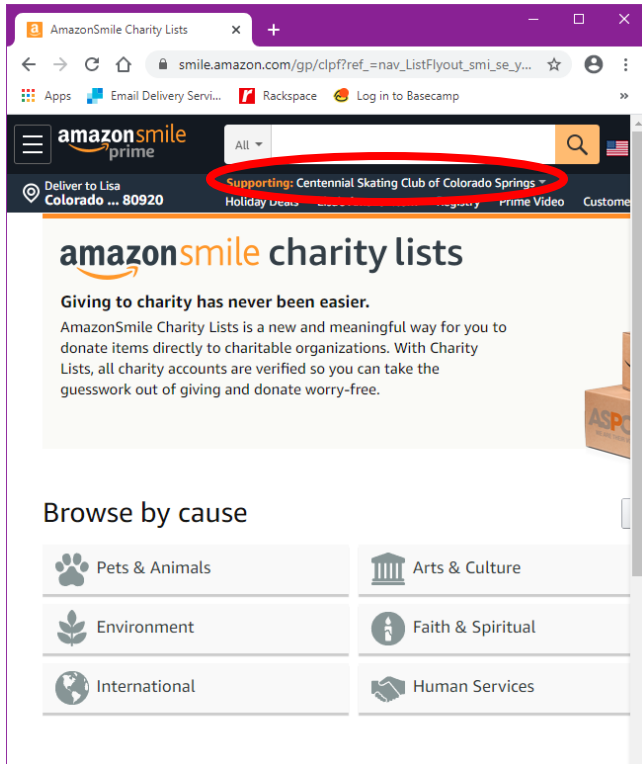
AmazonSmile Charity Lists ×

smile.amazon.com/gp/clpf?ref_=nav_ListFlyout_smi_se_y...

Apps Email Delivery Servi... Rackspace Log in to Basecamp »

amazonsmile prime

All

Deliver to Lisa
Colorado ... 80920

Supporting: Centennial Skating Club of Colorado Springs

Holiday Deals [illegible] Registry Prime Video Custome

amazonsmile charity lists

Giving to charity has never been easier.

AmazonSmile Charity Lists is a new and meaningful way for you to donate items directly to charitable organizations. With Charity Lists, all charity accounts are verified so you can take the guesswork out of giving and donate worry-free.

ASP

Browse by cause

Pets & Animals

Arts & Culture

Environment

Faith & Spiritual

International

Human Services